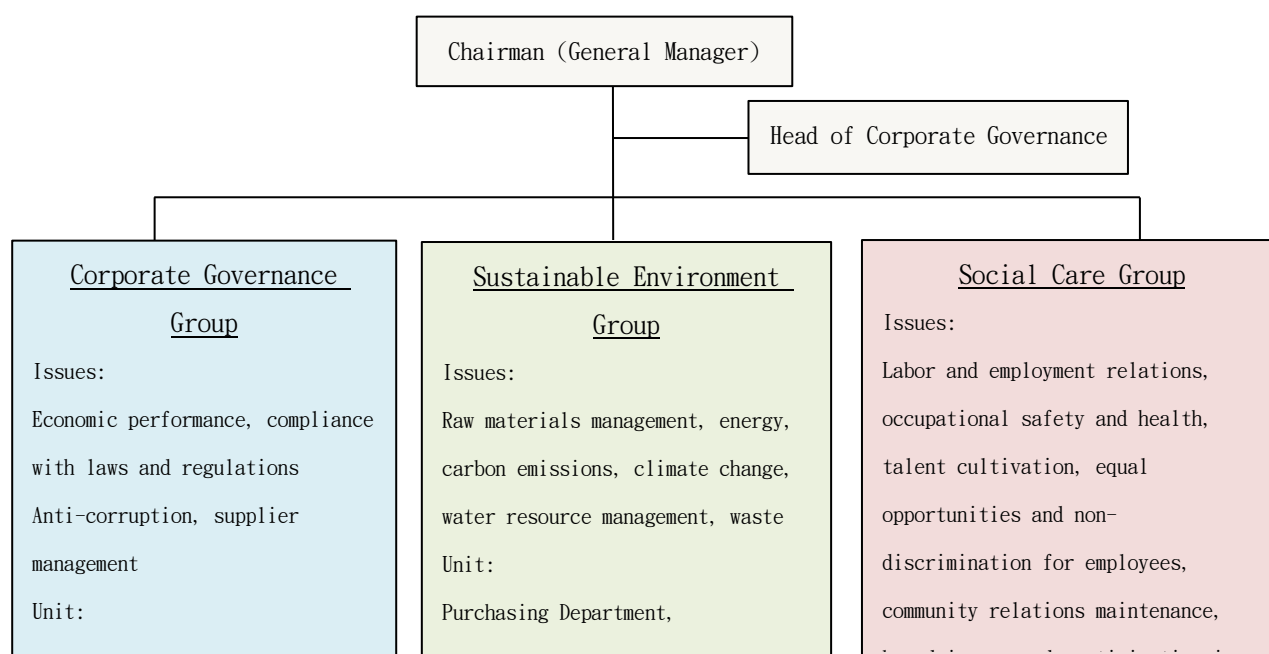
Chairman (General Manager)

Head of Corporate Governance

Corporate Governance Group

Issues:

Economic performance, compliance with laws and regulations

Anti-corruption, supplier management

Unit:

Sustainable Environment Group

Issues:

Raw materials management, energy, carbon emissions, climate change, water resource management, waste

Unit:

Purchasing Department,

Social Care Group

Issues:

Labor and employment relations, occupational safety and health, talent cultivation, equal opportunities and non-discrimination for employees, community relations maintenance,

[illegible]